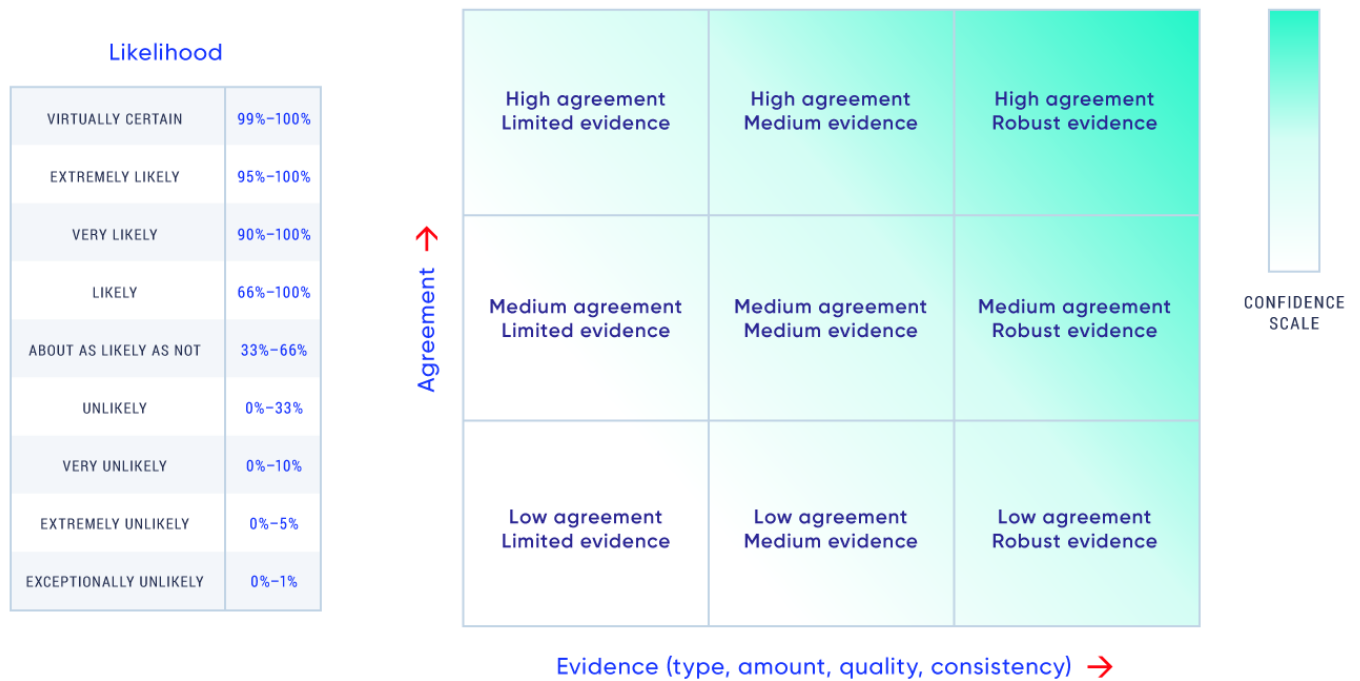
Likelihood

| VIRTUALLY CERTAIN | 99%-100% |
|---|---|
| EXTREMELY LIKELY | 95%-100% |
| VERY LIKELY | 90%-100% |
| LIKELY | 66%-100% |
| ABOUT AS LIKELY AS NOT | 33%-66% |
| UNLIKELY | 0%-33% |
| VERY UNLIKELY | 0%-10% |
| EXTREMELY UNLIKELY | 0%-5% |
| EXCEPTIONALLY UNLIKELY | 0%-1% |

Agreement

| High agreement Limited evidence | High agreement Medium evidence | High agreement Robust evidence |
|---|---|---|
| Medium agreement Limited evidence | Medium agreement Medium evidence | Medium agreement Robust evidence |
| Low agreement Limited evidence | Low agreement Medium evidence | Low agreement Robust evidence |

CONFIDENCE SCALE

Evidence (type, amount, quality, consistency)